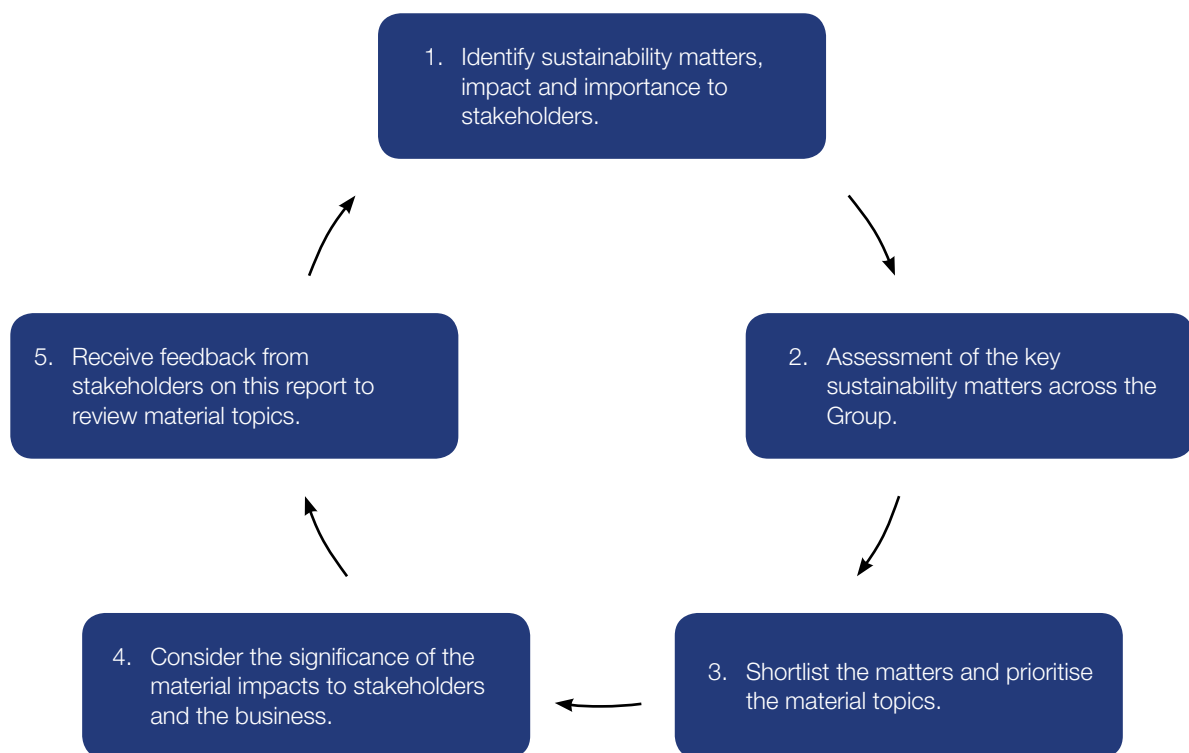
1. Identify sustainability matters, impact and importance to stakeholders.

2. Assessment of the key sustainability matters across the Group.

3. Shortlist the matters and prioritise the material topics.

4. Consider the significance of the material impacts to stakeholders and the business.

5. Receive feedback from stakeholders on this report to review material topics.